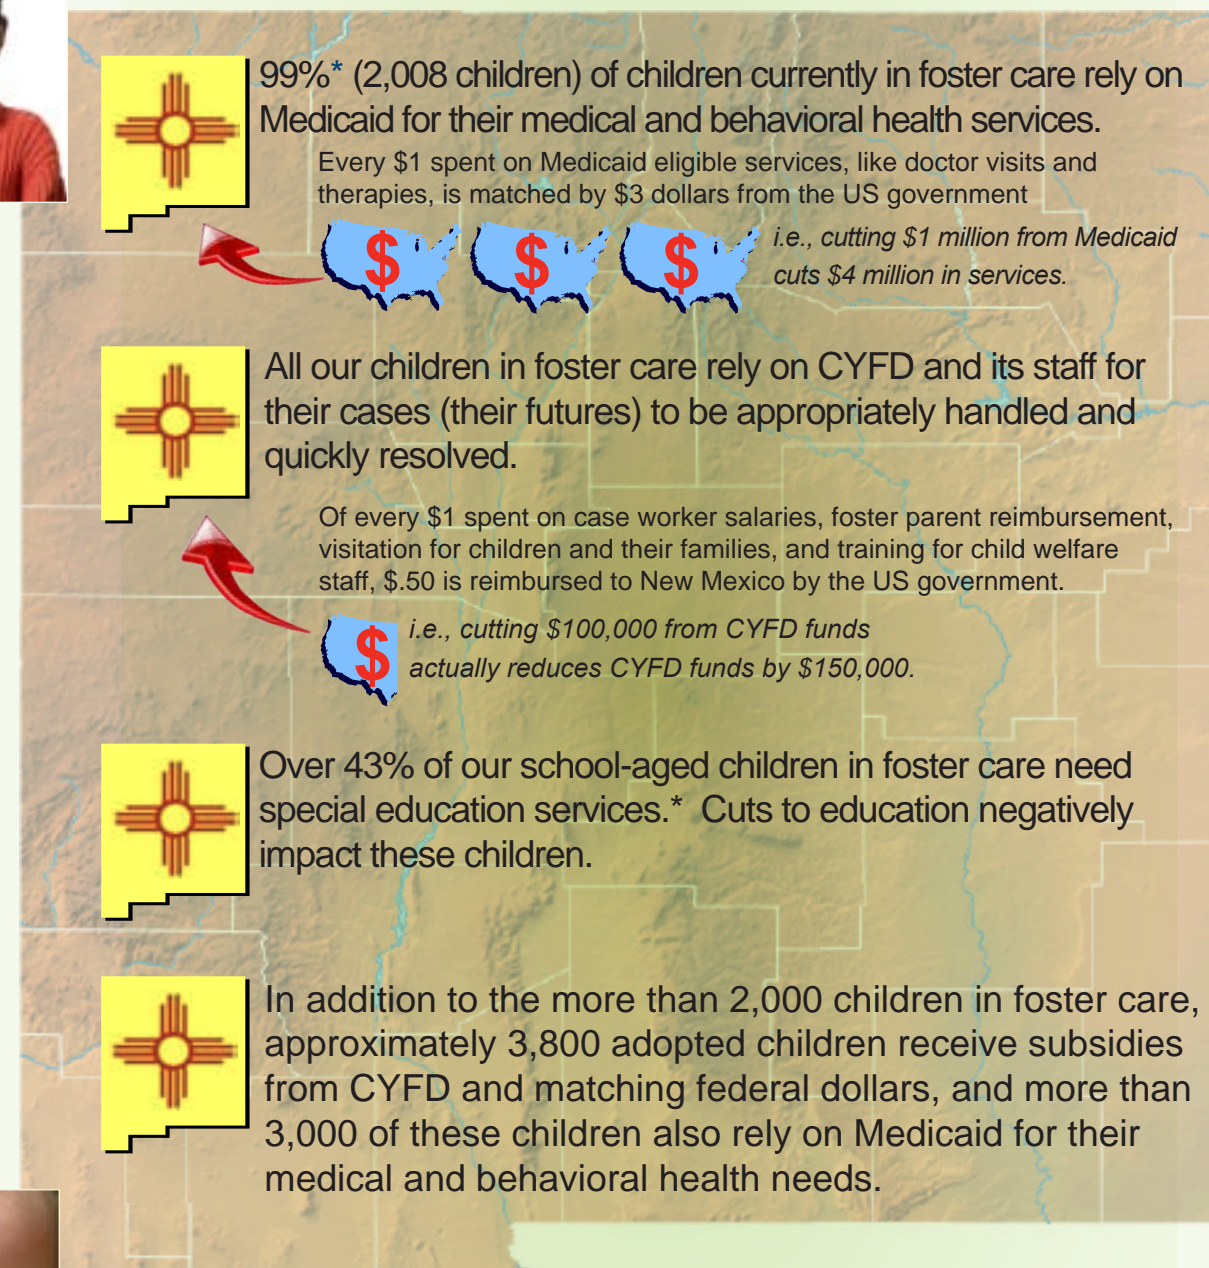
99%* (2,008 children) of children currently in foster care rely on Medicaid for their medical and behavioral health services.

Every $1 spent on Medicaid eligible services, like doctor visits and therapies, is matched by $3 dollars from the US government

$ $ $

i.e., cutting $1 million from Medicaid cuts $4 million in services.

All our children in foster care rely on CYFD and its staff for their cases (their futures) to be appropriately handled and quickly resolved.

Of every $1 spent on case worker salaries, foster parent reimbursement, visitation for children and their families, and training for child welfare staff, $.50 is reimbursed to New Mexico by the US government.

$

i.e., cutting $100,000 from CYFD funds actually reduces CYFD funds by $150,000.

Over 43% of our school-aged children in foster care need special education services.* Cuts to education negatively impact these children.

In addition to the more than 2,000 children in foster care, approximately 3,800 adopted children receive subsidies from CYFD and matching federal dollars, and more than 3,000 of these children also rely on Medicaid for their medical and behavioral health needs.